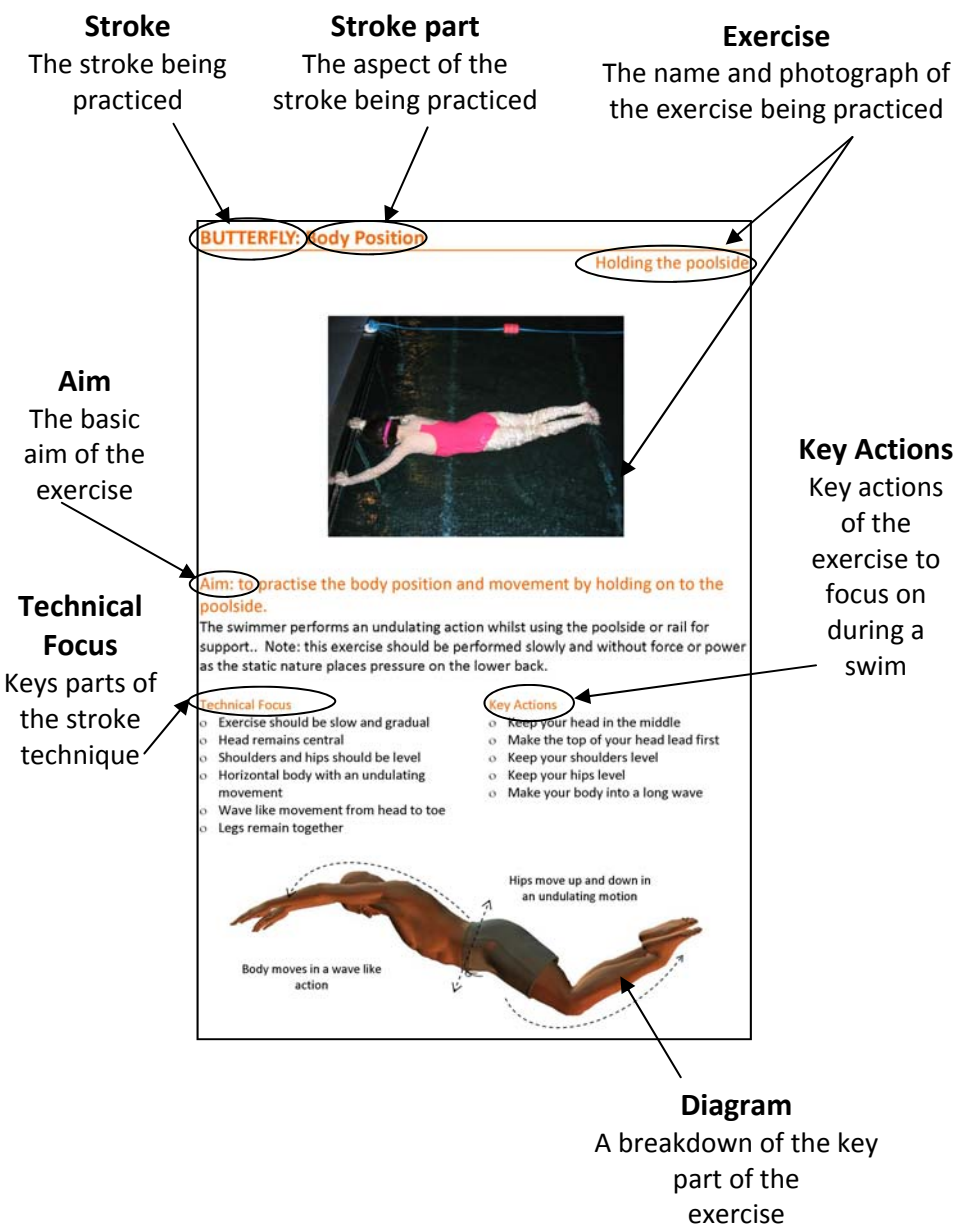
**Stroke**
The stroke being practiced

**Stroke part**
The aspect of the stroke being practiced

**Exercise**
The name and photograph of the exercise being practiced

BUTTERFLY: Body Position

Holding the poolside

**Aim**
The basic aim of the exercise

**Key Actions**
Key actions of the exercise to focus on during a swim

**Technical Focus**
Keys parts of the stroke technique

Aim: to practise the body position and movement by holding on to the poolside.

The swimmer performs an undulating action whilst using the poolside or rail for support.. Note: this exercise should be performed slowly and without force or power as the static nature places pressure on the lower back.

Technical Focus
- Exercise should be slow and gradual
- Head remains central
- Shoulders and hips should be level
- Horizontal body with an undulating movement
- Wave like movement from head to toe
- Legs remain together

Key Actions
- Keep your head in the middle
- Make the top of your head lead first
- Keep your shoulders level
- Keep your hips level
- Make your body into a long wave

Hips move up and down in an undulating motion

Body moves in a wave like action

**Diagram**
A breakdown of the key part of the exercise